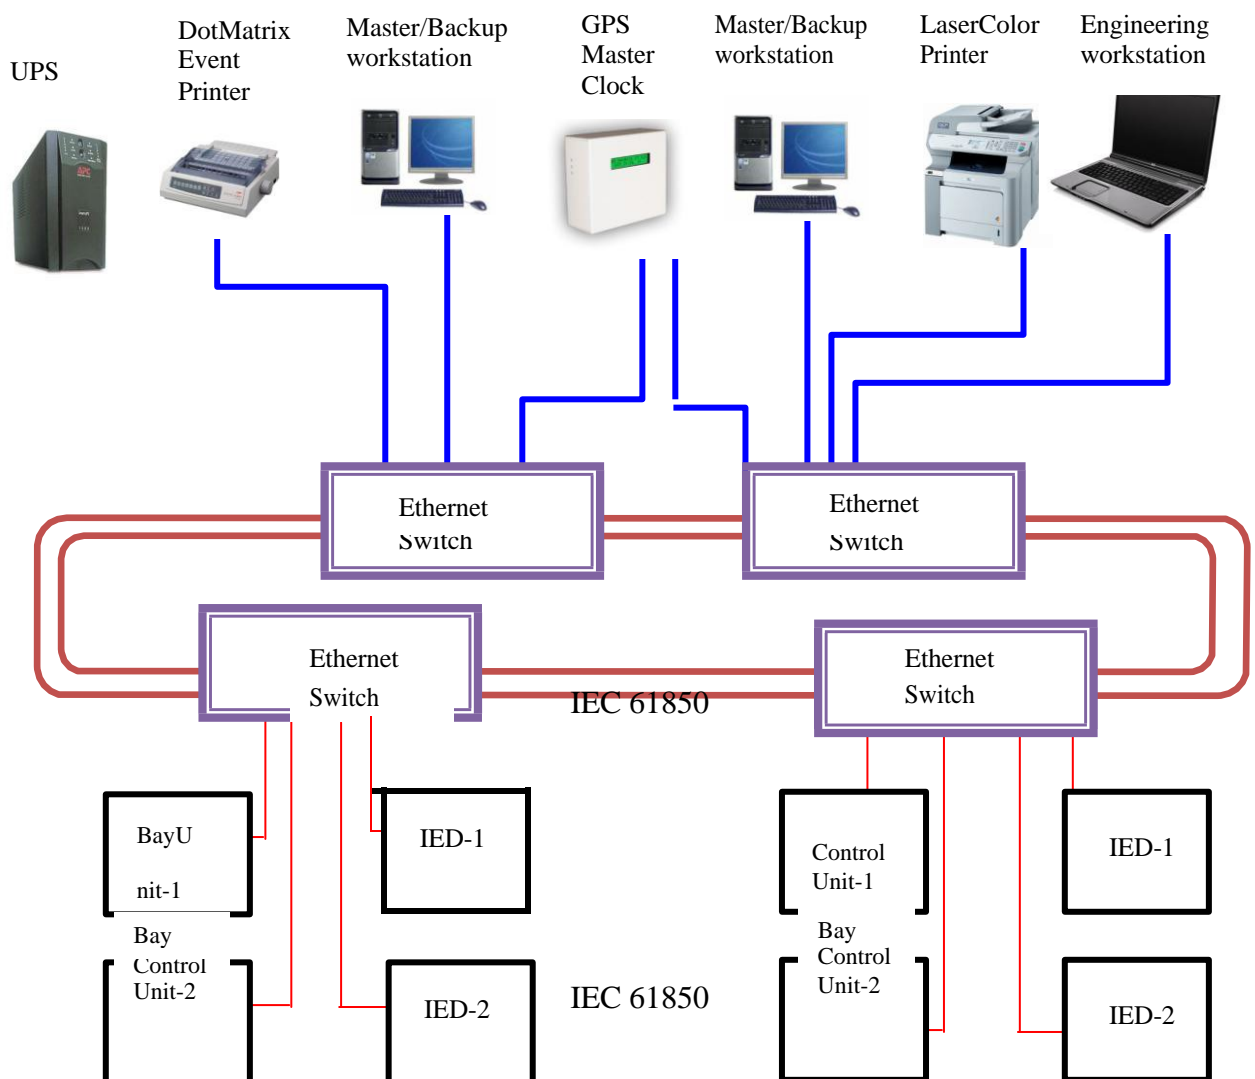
UPS

DotMatrix Event Printer

Master/Backup workstation

GPS Master Clock

Master/Backup workstation

LaserColor Printer

Engineering workstation

Ethernet Switch

Ethernet Switch

Ethernet Switch

Ethernet Switch

IEC 61850

BayU

nit-1

Bay Control Unit-2

IED-1

IED-2

IEC 61850

Control Unit-1

Bay Control Unit-2

IED-1

IED-2